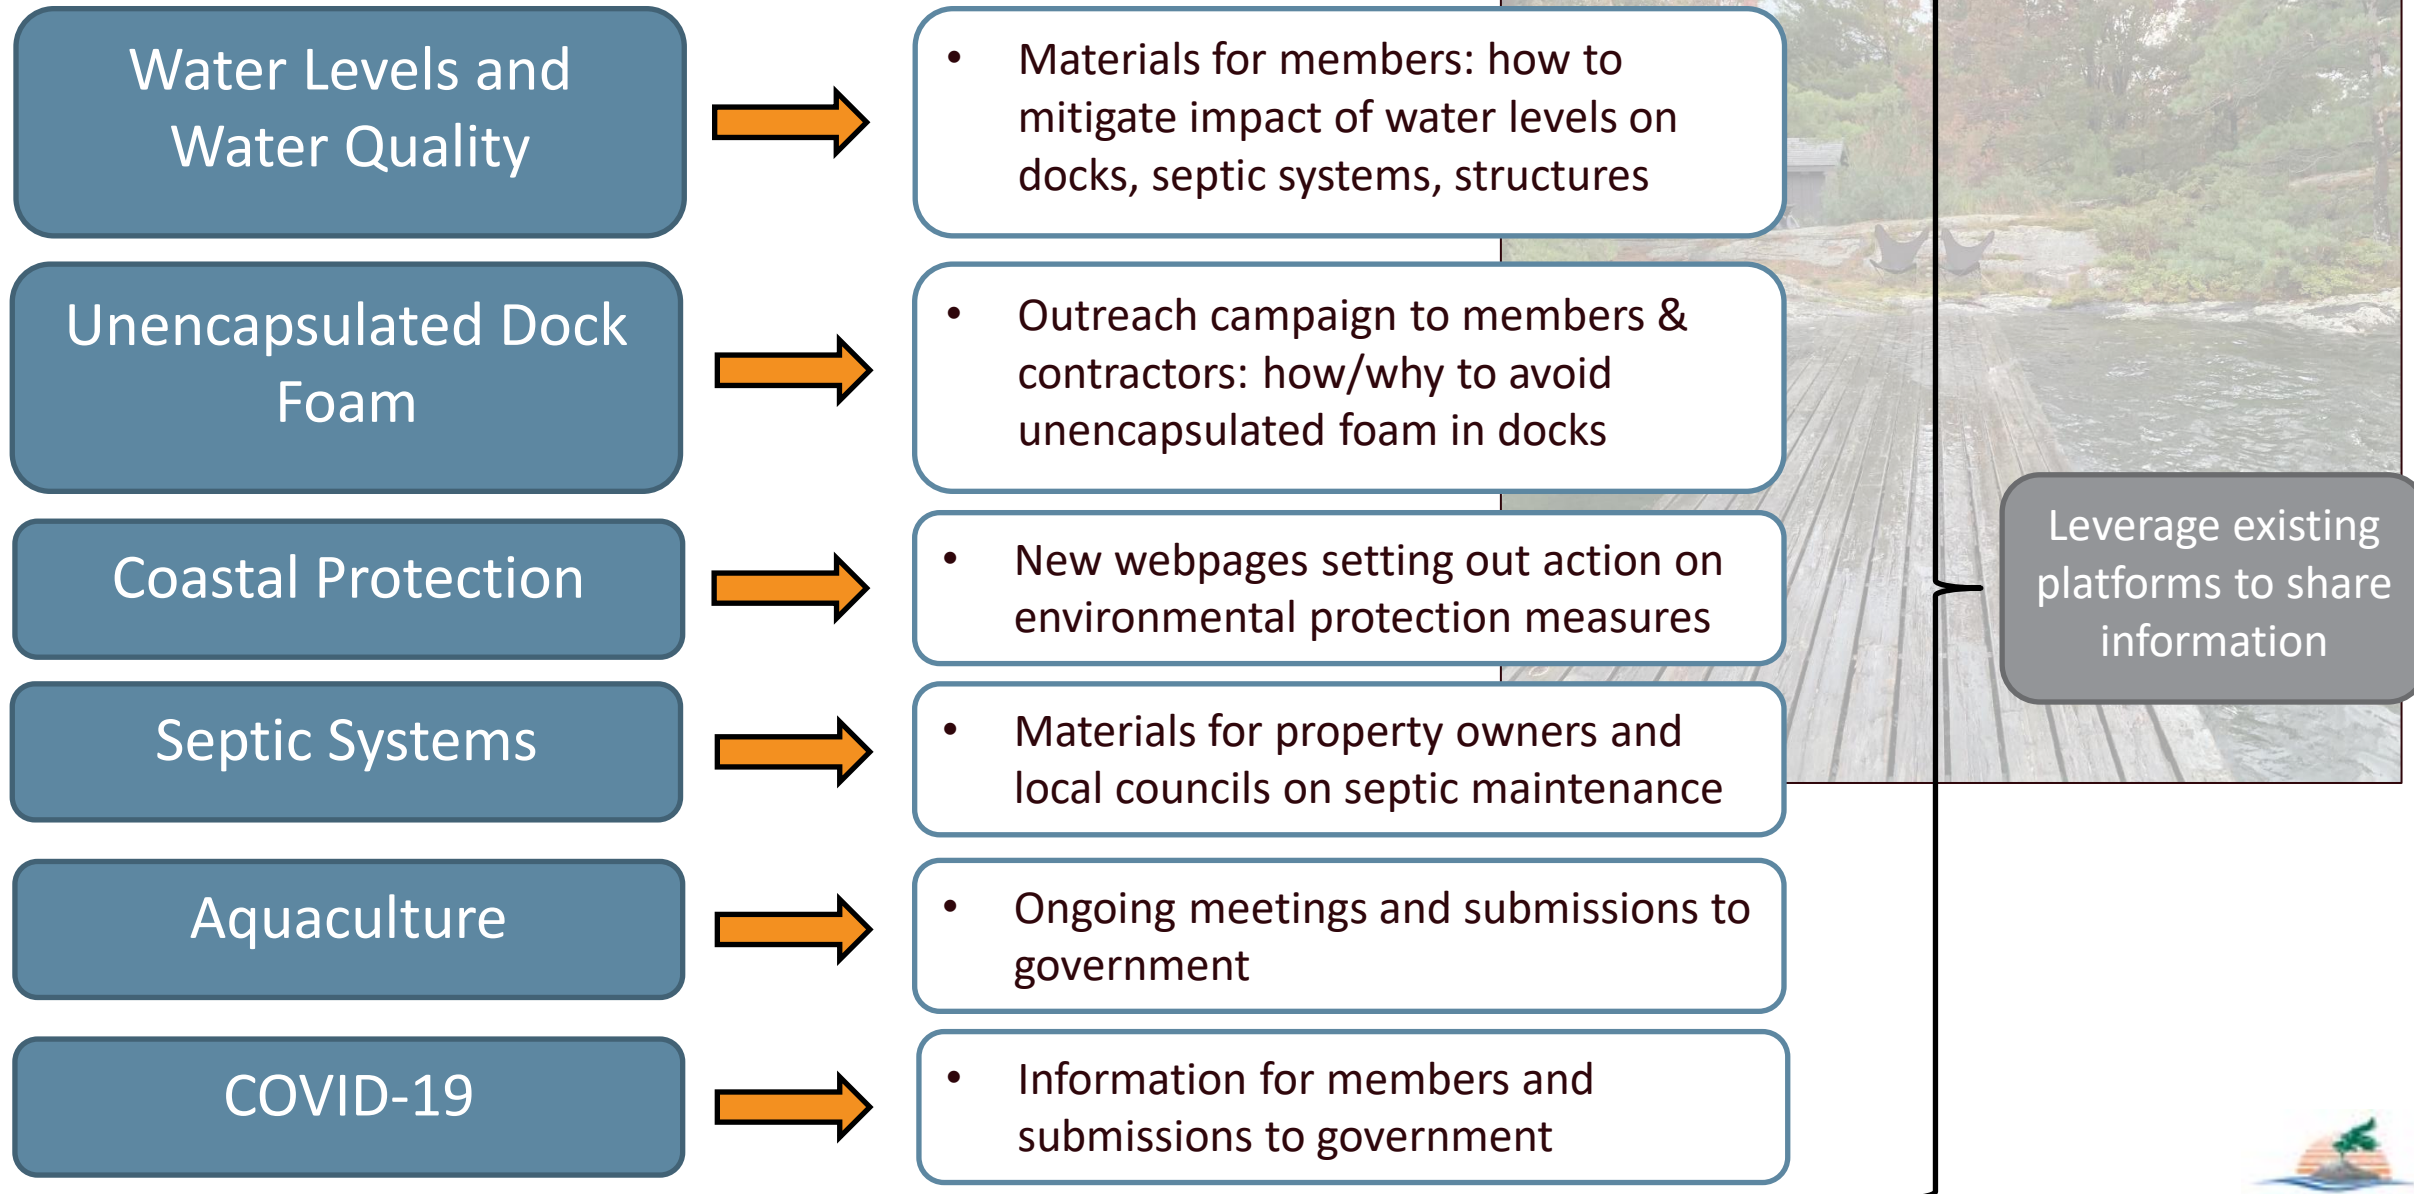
Water Levels and Water Quality

- Materials for members: how to mitigate impact of water levels on docks, septic systems, structures

Unencapsulated Dock Foam

- Outreach campaign to members & contractors: how/why to avoid unencapsulated foam in docks

Coastal Protection

- New webpages setting out action on environmental protection measures

Septic Systems

- Materials for property owners and local councils on septic maintenance

Aquaculture

- Ongoing meetings and submissions to government

COVID-19

- Information for members and submissions to government

Leverage existing platforms to share information